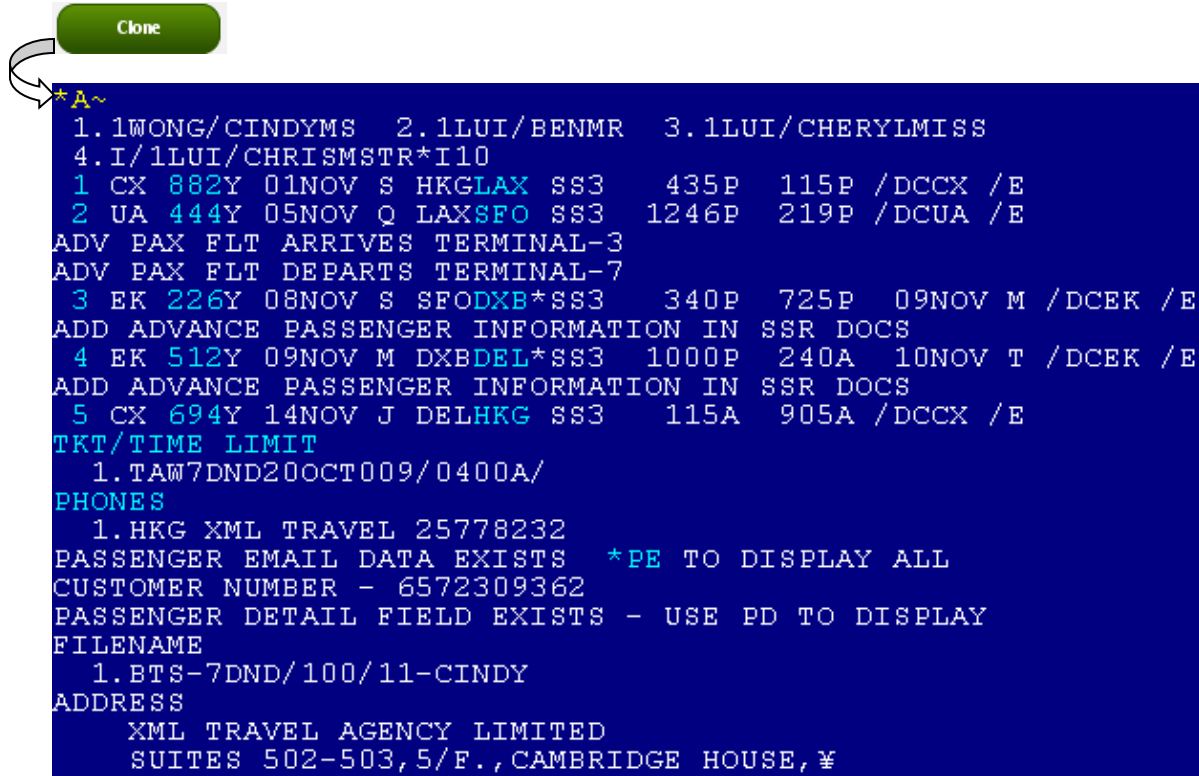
Clone

*A~
1.1WONG/CINDYMS 2.1LUI/BENMR 3.1LUI/CHERYLMISS
4.I/1LUI/CHRISMSTR*I10
1 CX 882Y 01NOV S HKGLAX SS3 435P 115P /DCCX /E
2 UA 444Y 05NOV Q LAXSFO SS3 1246P 219P /DCUA /E
ADV PAX FLT ARRIVES TERMINAL-3
ADV PAX FLT DEPARTS TERMINAL-7
3 EK 226Y 08NOV S SFODXB*SS3 340P 725P 09NOV M /DCEK /E
ADD ADVANCE PASSENGER INFORMATION IN SSR DOCS
4 EK 512Y 09NOV M DXBDEL*SS3 1000P 240A 10NOV T /DCEK /E
ADD ADVANCE PASSENGER INFORMATION IN SSR DOCS
5 CX 694Y 14NOV J DELHKG SS3 115A 905A /DCCX /E
TKT/TIME LIMIT
1.TAW7DND20OCT009/0400A/
PHONES
1.HKG XML TRAVEL 25778232
PASSENGER EMAIL DATA EXISTS *PE TO DISPLAY ALL
CUSTOMER NUMBER - 6572309362
PASSENGER DETAIL FIELD EXISTS - USE PD TO DISPLAY
FILENAME
1.BTS-7DND/100/11-CINDY
ADDRESS
XML TRAVEL AGENCY LIMITED
SUITES 502-503,5/F.,CAMBRIDGE HOUSE,¥